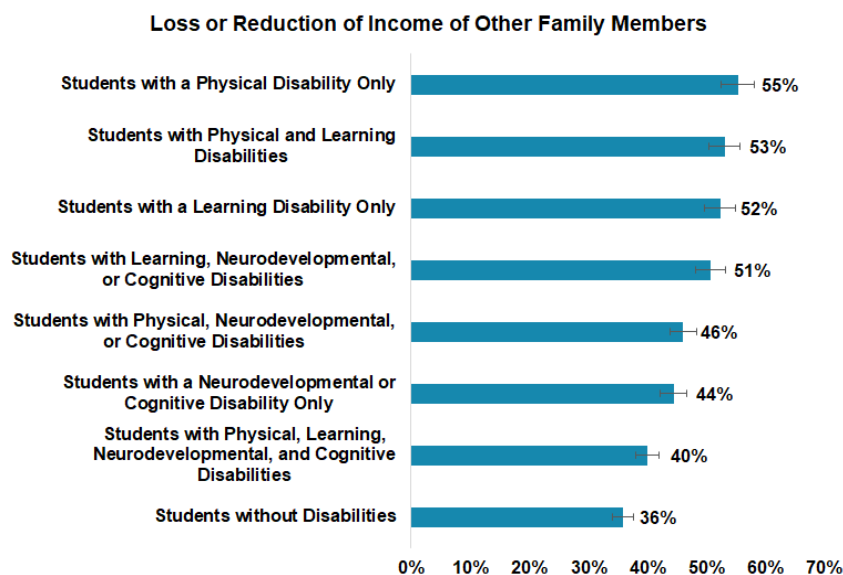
Loss or Reduction of Income of Other Family Members

Students with a Physical Disability Only 55%

Students with Physical and Learning Disabilities 53%

Students with a Learning Disability Only 52%

Students with Learning, Neurodevelopmental, or Cognitive Disabilities 51%

Students with Physical, Neurodevelopmental, or Cognitive Disabilities 46%

Students with a Neurodevelopmental or Cognitive Disability Only 44%

Students with Physical, Learning, Neurodevelopmental, and Cognitive Disabilities 40%

Students without Disabilities 36%

0% 10% 20% 30% 40% 50% 60% 70%